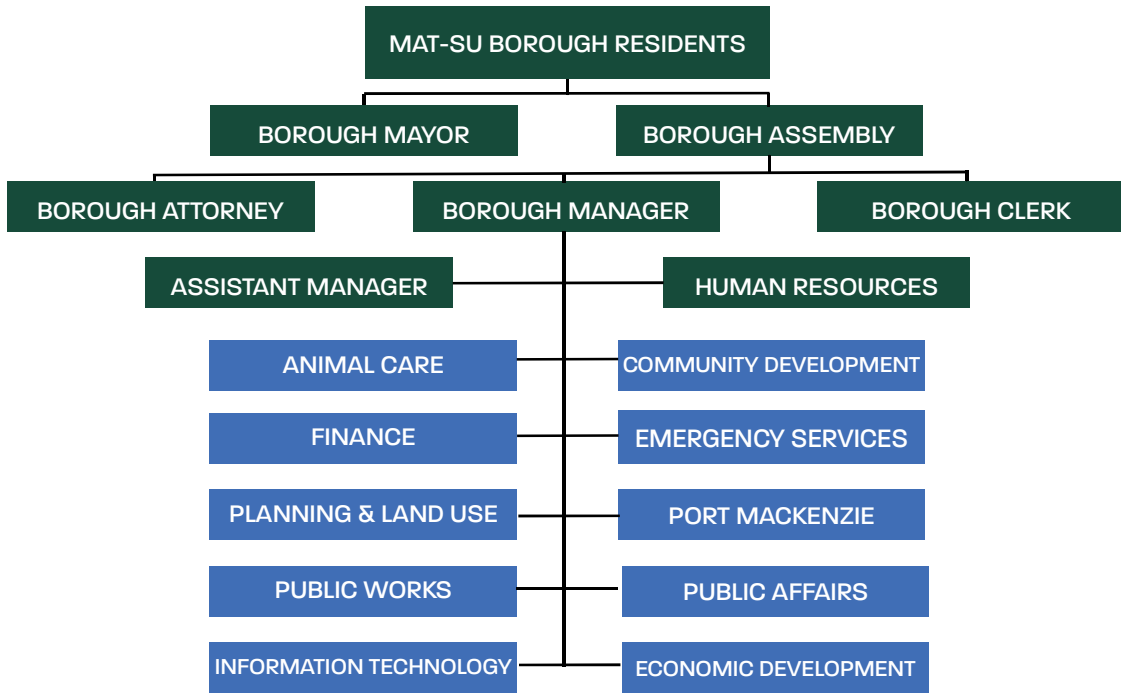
MAT-SU BOROUGH RESIDENTS

BOROUGH MAYOR

BOROUGH ASSEMBLY

BOROUGH ATTORNEY

BOROUGH MANAGER

BOROUGH CLERK

ASSISTANT MANAGER

HUMAN RESOURCES

ANIMAL CARE

COMMUNITY DEVELOPMENT

FINANCE

EMERGENCY SERVICES

PLANNING & LAND USE

PORT MACKENZIE

PUBLIC WORKS

PUBLIC AFFAIRS

INFORMATION TECHNOLOGY

ECONOMIC DEVELOPMENT